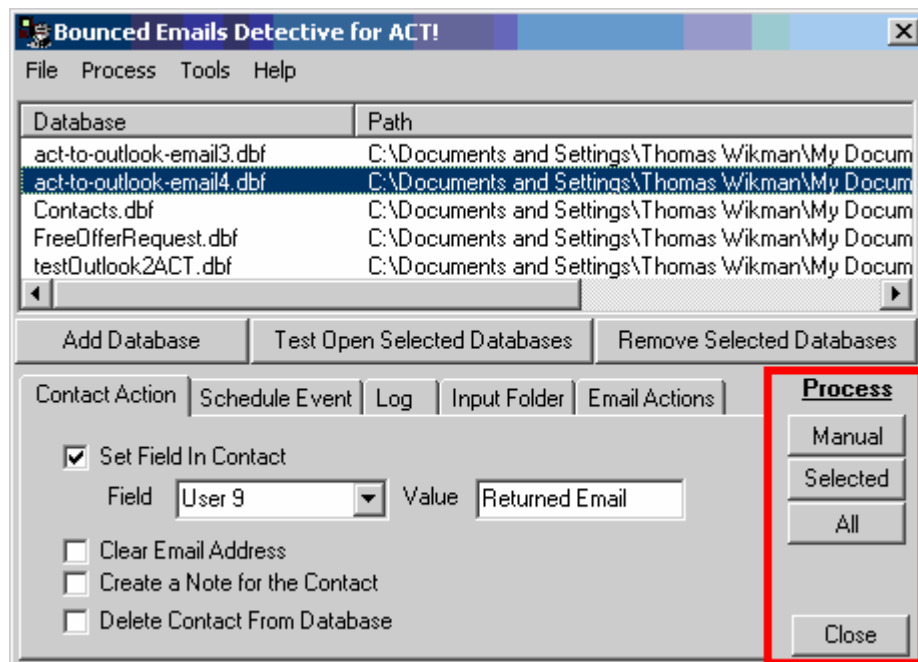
Bounced Emails Detective for ACT!

File Process Tools Help

| Database | Path |
|---|---|
| act-to-outlook-email3.dbf | C:\Documents and Settings\Thomas Wikman\My Docum |
| act-to-outlook-email4.dbf | C:\Documents and Settings\Thomas Wikman\My Docum |
| Contacts.dbf | C:\Documents and Settings\Thomas Wikman\My Docum |
| FreeOfferRequest.dbf | C:\Documents and Settings\Thomas Wikman\My Docum |
| testOutlook2ACT.dbf | C:\Documents and Settings\Thomas Wikman\My Docum |

Add Database | Test Open Selected Databases | Remove Selected Databases

Contact Action | Schedule Event | Log | Input Folder | Email Actions

Set Field In Contact

Field User 9 Value Returned Email

Clear Email Address

Create a Note for the Contact

Delete Contact From Database

Process

Manual

Selected

All

Close